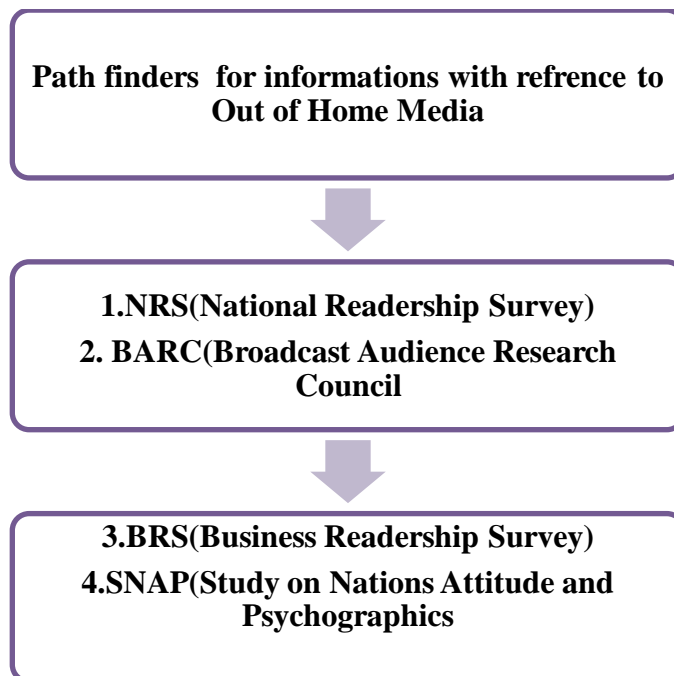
Path finders for informations with refrence to Out of Home Media

1.NRS(National Readership Survey)

2. BARC(Broadcast Audience Research Council

3.BRS(Business Readership Survey)

4.SNAP(Study on Nations Attitude and Psychographics